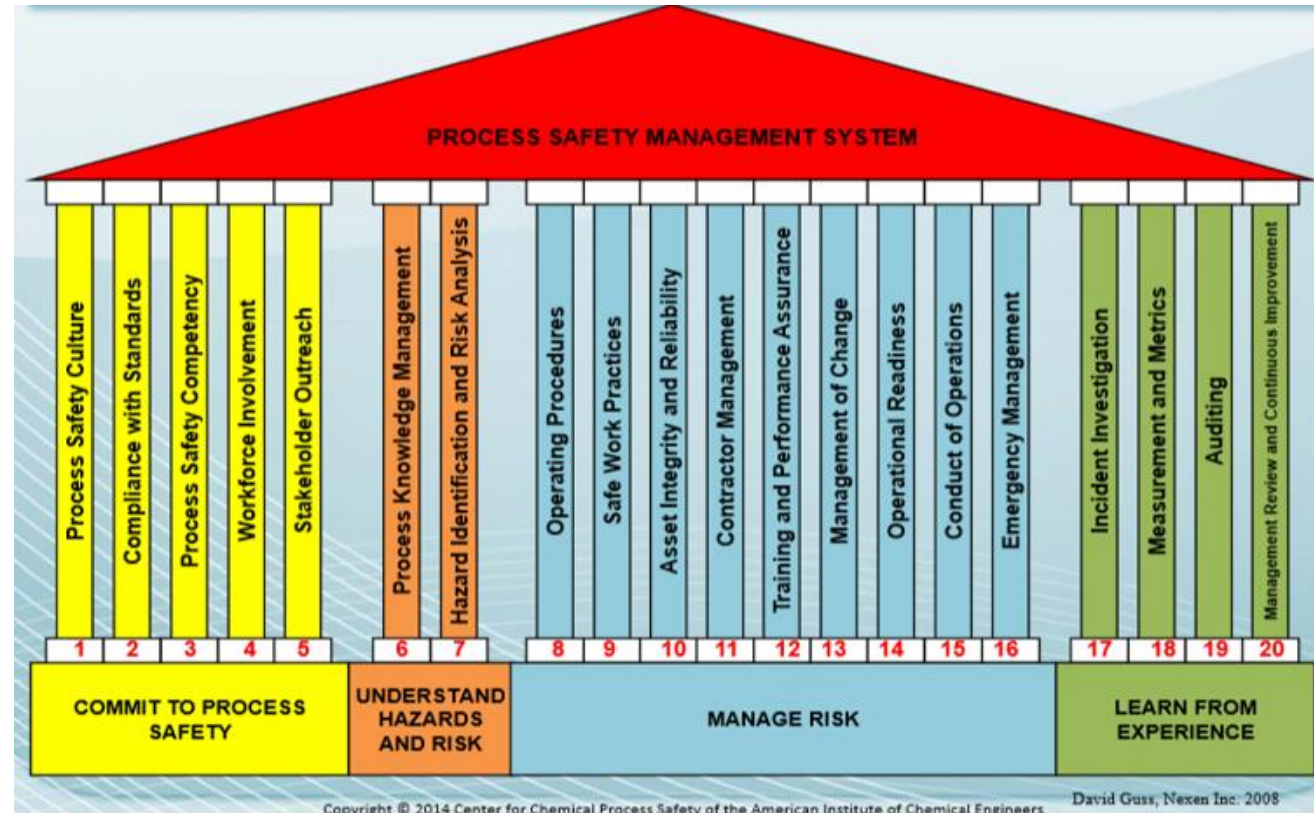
PROCESS SAFETY MANAGEMENT SYSTEM

Process Safety Culture
Compliance with Standards
Process Safety Competency
Workforce Involvement
Stakeholder Outreach
Process Knowledge Management
Hazard Identification and Risk Analysis
Operating Procedures
Safe Work Practices
Asset Integrity and Reliability
Contractor Management
Training and Performance Assurance
Management of Change
Operational Readiness
Conduct of Operations
Emergency Management
Incident Investigation
Measurement and Metrics
Auditing
Management Review and Continuous Improvement

1 2 3 4 5 6 7 8 9 10 11 12 13 14 15 16 17 18 19 20

COMMIT TO PROCESS SAFETY

UNDERSTAND HAZARDS AND RISK

MANAGE RISK

LEARN FROM EXPERIENCE

Copyright © 2014 Center for Chemical Process Safety of the American Institute of Chemical Engineers

David Guss, Nexen Inc. 2008